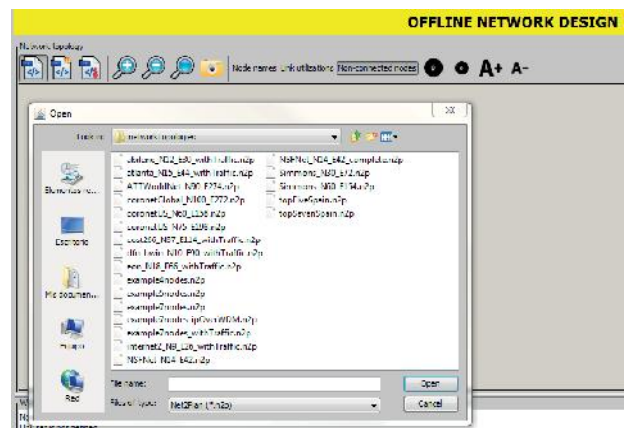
OFFLINE NETWORK DESIGN

Network topology

Node names Link utilizations Non-connected nodes A+ A-

Open

Look in: networkTopologies

Elementos rec...
Escritorio
Mis documen...
Equipo
Red

abilene_N12_E30_withTraffic.n2p
atlanta_N15_E44_withTraffic.n2p
ATTWorldNet_N90_E274.n2p
coronetGlobal_N100_E272.n2p
coronetUS_N60_E158.n2p
coronetUS_N75_E198.n2p
cost266_N37_E114_withTraffic.n2p
dfn-bwin_N10_E90_withTraffic.n2p
eon_N18_E66_withTraffic.n2p
example4nodes.n2p
example5nodes.n2p
example7nodes.n2p
example7nodes_ipOverWDM.n2p
example7nodes_withTraffic.n2p
internet2_N9_E26_withTraffic.n2p
NSFNet_N14_E42.n2p
NSFNet_N14_E42_complete.n2p
simmons_N30_E72.n2p
Simmons_N60_E114.n2p
topFiveSpain.n2p
topSevenSpain.n2p

File name:
Files of type: Net2Plan (*.n2p)

Open
Cancel